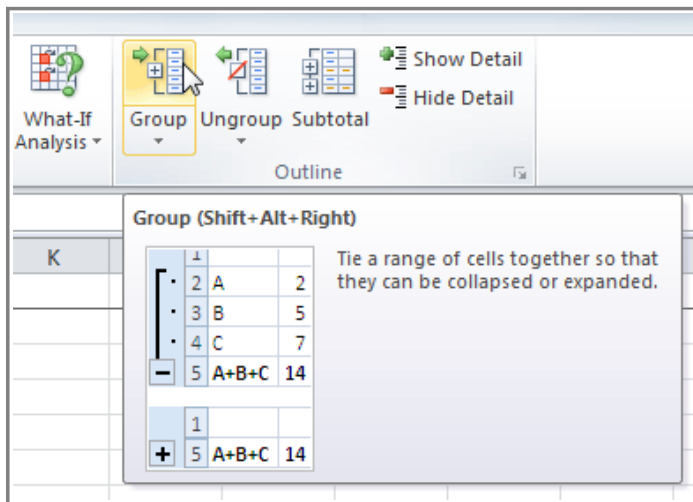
What-If Analysis ▾

Group ▾

Ungroup ▾

Subtotal

Show Detail

Hide Detail

Outline

K

Group (Shift+Alt+Right)

| | 1 | | |
|---|---|---|---|
| · | 2 | A | 2 |
| · | 3 | B | 5 |
| · | 4 | C | 7 |
| − | 5 | A+B+C | 14 |

| | 1 | | |
|---|---|---|---|
| + | 5 | A+B+C | 14 |

Tie a range of cells together so that they can be collapsed or expanded.